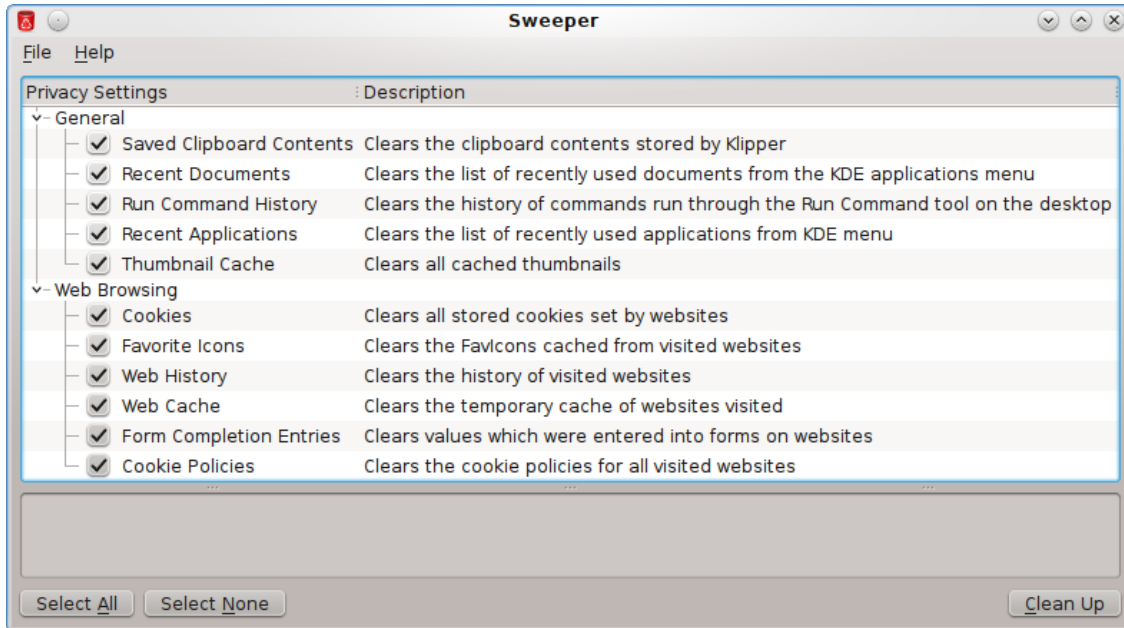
Sweeper

File Help

| Privacy Settings | Description |
|---|---|
| General | |
| Saved Clipboard Contents | Clears the clipboard contents stored by Klipper |
| Recent Documents | Clears the list of recently used documents from the KDE applications menu |
| Run Command History | Clears the history of commands run through the Run Command tool on the desktop |
| Recent Applications | Clears the list of recently used applications from KDE menu |
| Thumbnail Cache | Clears all cached thumbnails |
| Web Browsing | |
| Cookies | Clears all stored cookies set by websites |
| Favorite Icons | Clears the FavIcons cached from visited websites |
| Web History | Clears the history of visited websites |
| Web Cache | Clears the temporary cache of websites visited |
| Form Completion Entries | Clears values which were entered into forms on websites |
| Cookie Policies | Clears the cookie policies for all visited websites |

Select All Select None Clean Up